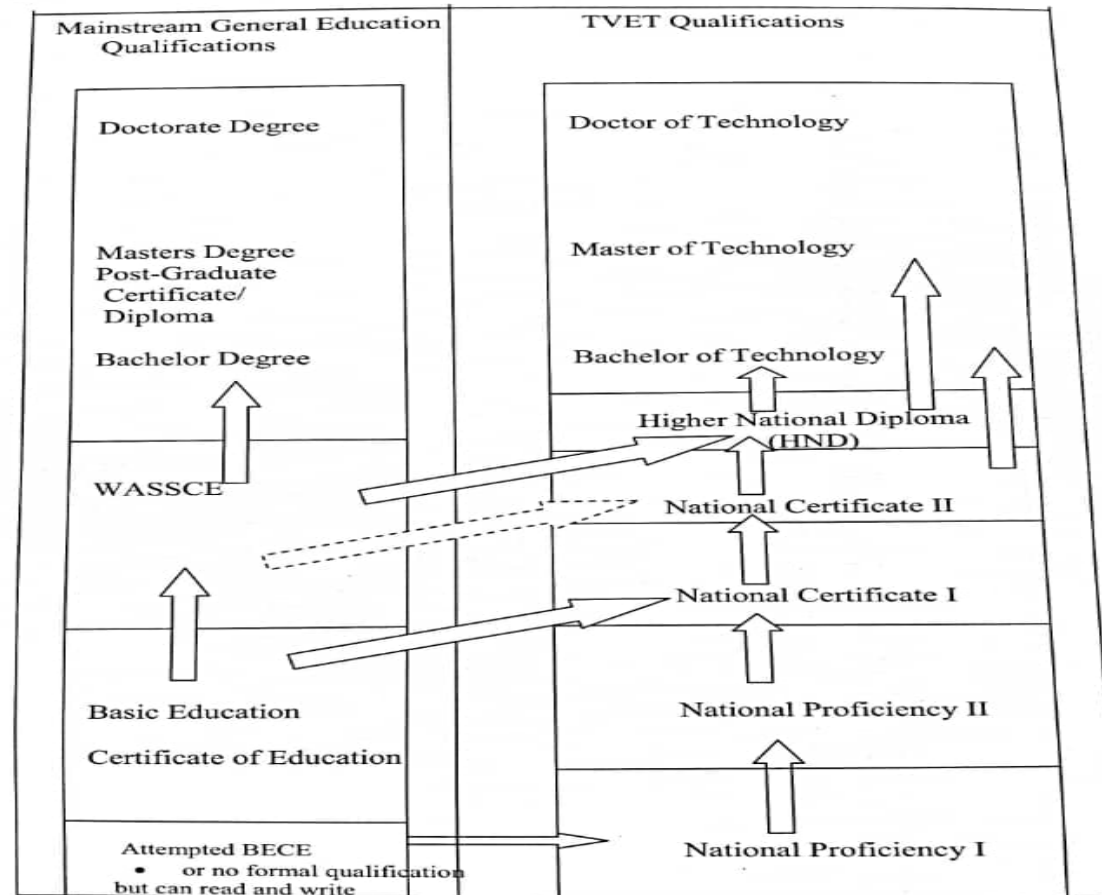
Mainstream General Education Qualifications

Doctorate Degree

Masters Degree
Post-Graduate Certificate/ Diploma

Bachelor Degree

WASSCE

Basic Education

Certificate of Education

Attempted BECE
• or no formal qualification but can read and write

TVET Qualifications

Doctor of Technology

Master of Technology

Bachelor of Technology

Higher National Diploma (HND)

National Certificate II

National Certificate I

National Proficiency II

National Proficiency I